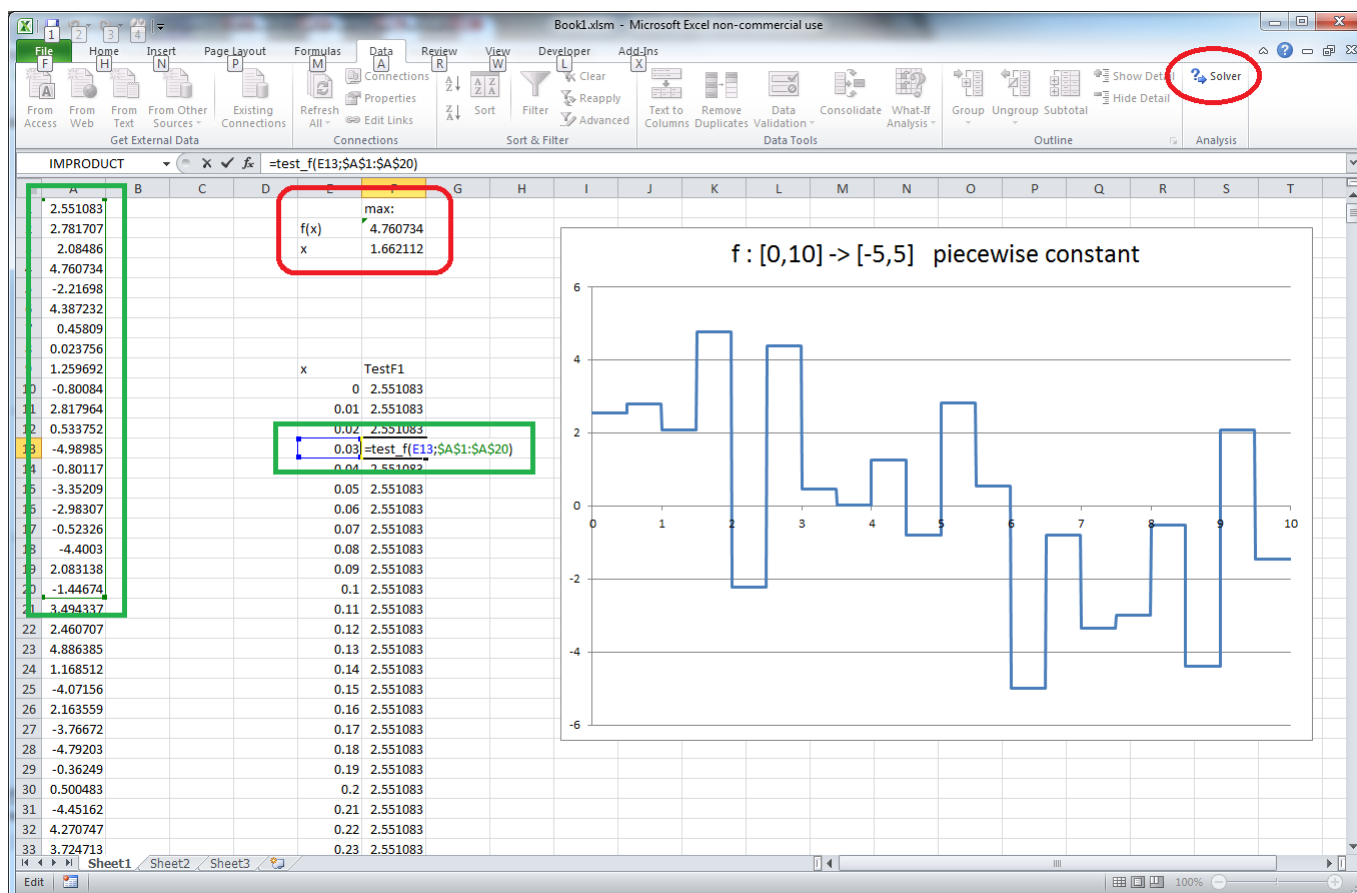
Book1.xlsm - Microsoft Excel non-commercial use

File F | Home H | Insert N | Page Layout P | Formulas M | Data A | Review R | View W | Developer L | Add-Ins X

From Access | From Web | From Text | From Other Sources | Existing Connections | Get External Data
Refresh All | Connections | Properties | Edit Links | Connections
Sort | Filter | Clear | Reapply | Advanced | Sort & Filter
Text to Columns | Remove Duplicates | Data Validation | Consolidate | What-If Analysis | Data Tools
Group | Ungroup | Subtotal | Show Detail | Hide Detail | Outline
Solver | Analysis

IMPRODUCT | =test_f(E13;$A$1:$A$20)

| | A | B | C | D | E | F |
|---|---|---|---|---|---|---|
| 1 | 2.551083 | | | | | max: |
| 2 | 2.781707 | | | | f(x) | 4.760734 |
| 3 | 2.08486 | | | | x | 1.662112 |
| 4 | 4.760734 | | | | | |
| 5 | -2.21698 | | | | | |
| 6 | 4.387232 | | | | | |
| 7 | 0.45809 | | | | | |
| 8 | 0.023756 | | | | | |
| 9 | 1.259692 | | | | x | TestF1 |
| 10 | -0.80084 | | | | 0 | 2.551083 |
| 11 | 2.817964 | | | | 0.01 | 2.551083 |
| 12 | 0.533752 | | | | 0.02 | 2.551083 |
| 13 | -4.98985 | | | | 0.03 | =test_f(E13;$A$1:$A$20) |
| 14 | -0.80117 | | | | 0.04 | 2.551083 |
| 15 | -3.35209 | | | | 0.05 | 2.551083 |
| 16 | -2.98307 | | | | 0.06 | 2.551083 |
| 17 | -0.52326 | | | | 0.07 | 2.551083 |
| 18 | -4.4003 | | | | 0.08 | 2.551083 |
| 19 | 2.083138 | | | | 0.09 | 2.551083 |
| 20 | -1.44674 | | | | 0.1 | 2.551083 |
| 21 | 3.494337 | | | | 0.11 | 2.551083 |
| 22 | 2.460707 | | | | 0.12 | 2.551083 |
| 23 | 4.886385 | | | | 0.13 | 2.551083 |
| 24 | 1.168512 | | | | 0.14 | 2.551083 |
| 25 | -4.07156 | | | | 0.15 | 2.551083 |
| 26 | 2.163559 | | | | 0.16 | 2.551083 |
| 27 | -3.76672 | | | | 0.17 | 2.551083 |
| 28 | -4.79203 | | | | 0.18 | 2.551083 |
| 29 | -0.36249 | | | | 0.19 | 2.551083 |
| 30 | 0.500483 | | | | 0.2 | 2.551083 |
| 31 | -4.45162 | | | | 0.21 | 2.551083 |
| 32 | 4.270747 | | | | 0.22 | 2.551083 |
| 33 | 3.724713 | | | | 0.23 | 2.551083 |

f : [0,10] -> [-5,5]   piecewise constant
6 4 2 0 -2 -4 -6
0 1 2 3 4 5 6 7 8 9 10

Sheet1 | Sheet2 | Sheet3
Edit | 100%